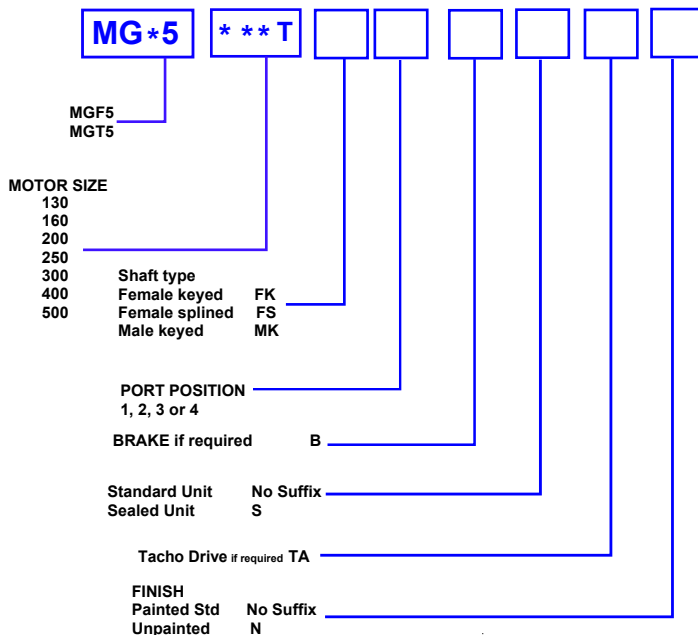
MG∗5

∗ ∗∗T

MGF5
MGT5

MOTOR SIZE
130
160
200
250
300
400
500

Shaft type
Female keyed FK
Female splined FS
Male keyed MK

PORT POSITION
1, 2, 3 or 4

BRAKE if required B

Standard Unit No Suffix
Sealed Unit S

Tacho Drive if required TA

FINISH
Painted Std No Suffix
Unpainted N